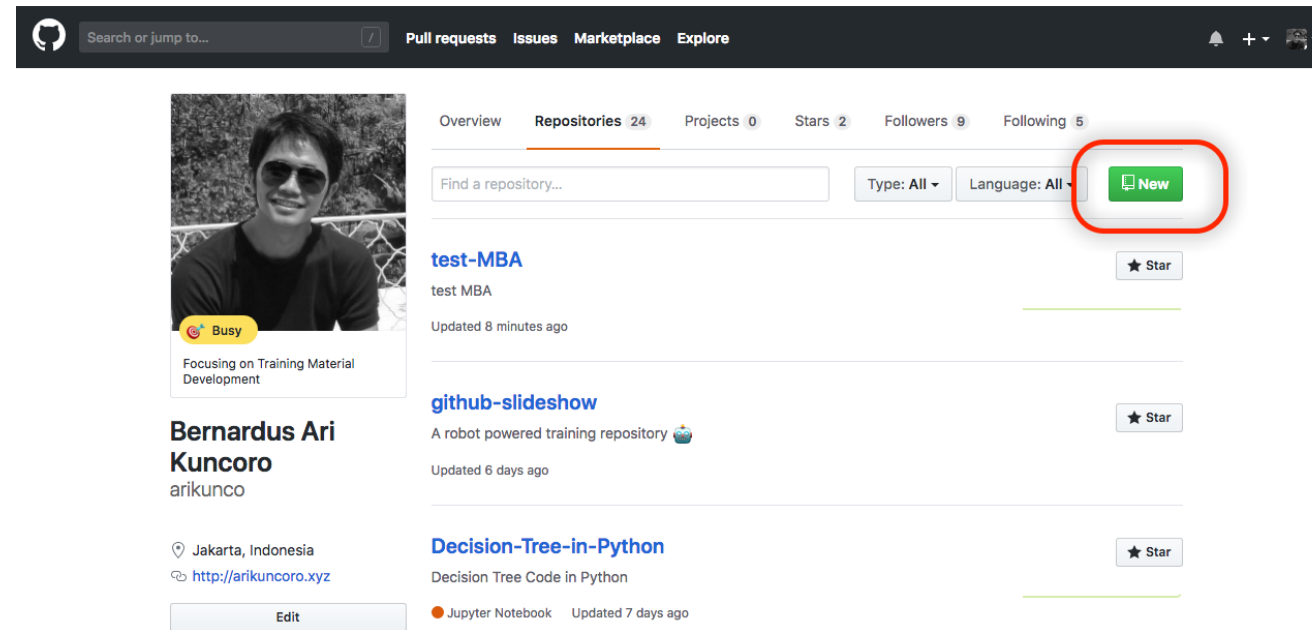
Search or jump to... / Pull requests Issues Marketplace Explore

+

Overview Repositories 24 Projects 0 Stars 2 Followers 9 Following 5

Find a repository... Type: All Language: All New

Busy

Focusing on Training Material Development

Bernardus Ari Kuncoro
arikunco

Jakarta, Indonesia
http://arikuncoro.xyz

Edit

test-MBA
test MBA
Updated 8 minutes ago
Star

github-slideshow
A robot powered training repository
Updated 6 days ago
Star

Decision-Tree-in-Python
Decision Tree Code in Python
Jupyter Notebook Updated 7 days ago
Star